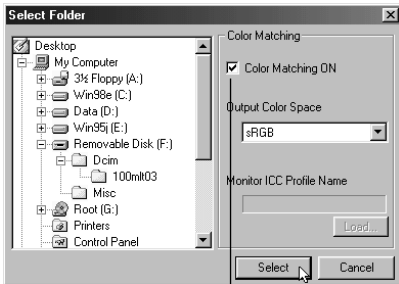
Select Folder

Desktop
My Computer
3½ Floppy (A:)
Win98e (C:)
Data (D:)
Win95j (E:)
Removable Disk (F:)
Dcim
100mlt03
Misc
Root (G:)
Printers
Control Panel

Color Matching
Color Matching ON
Output Color Space
sRGB
Monitor ICC Profile Name
Load...

Select
Cancel